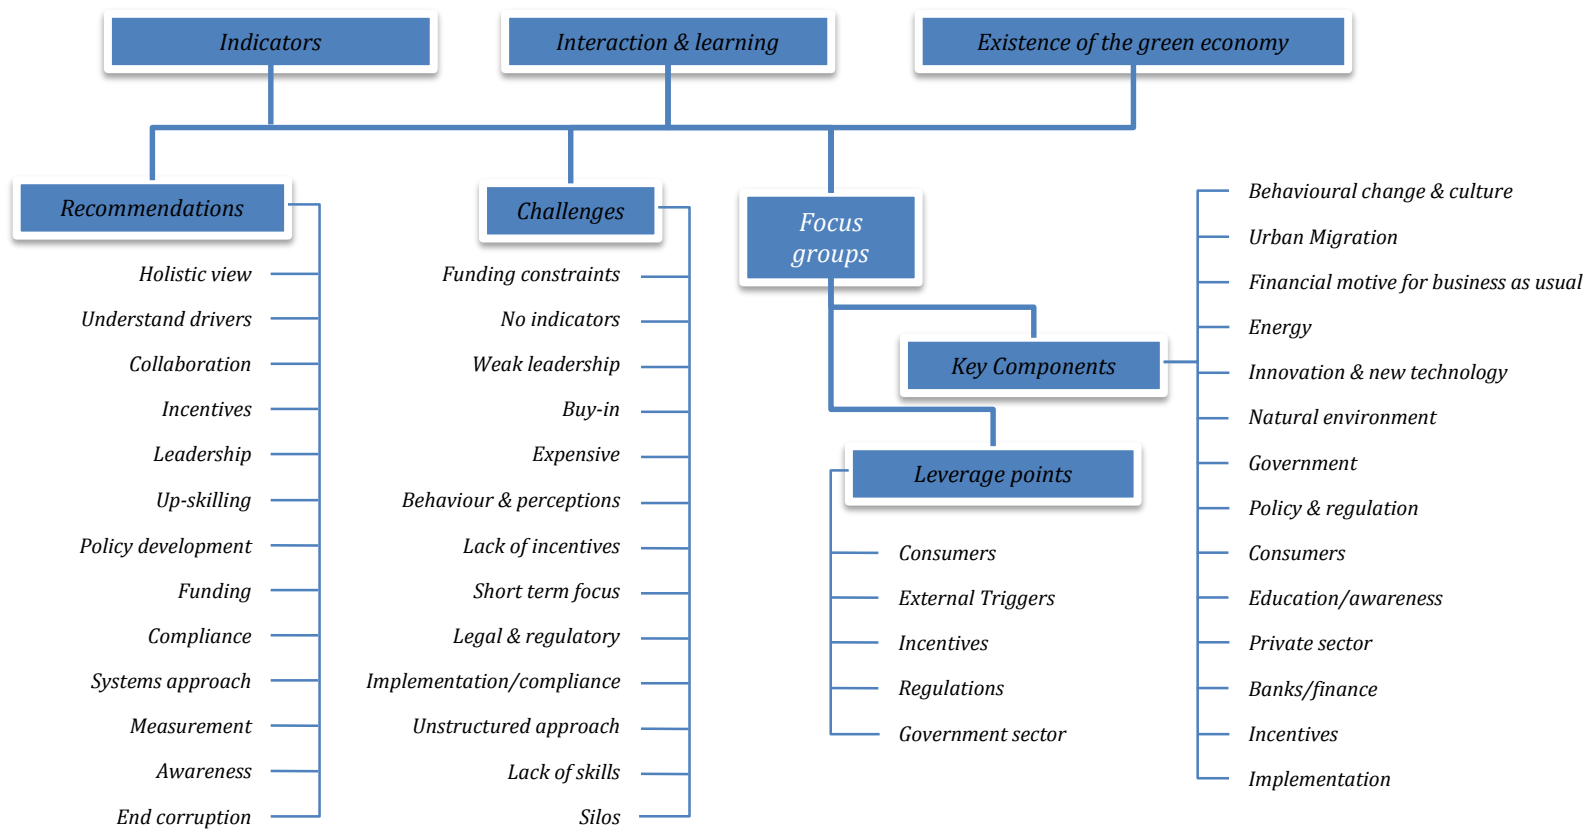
Indicators

Interaction & learning

Existence of the green economy

Recommendations

Holistic view
Understand drivers
Collaboration
Incentives
Leadership
Up-skilling
Policy development
Funding
Compliance
Systems approach
Measurement
Awareness
End corruption

Challenges

Funding constraints
No indicators
Weak leadership
Buy-in
Expensive
Behaviour & perceptions
Lack of incentives
Short term focus
Legal & regulatory
Implementation/compliance
Unstructured approach
Lack of skills
Silos

Focus groups

Key Components

Leverage points

Consumers
External Triggers
Incentives
Regulations
Government sector

Behavioural change & culture
Urban Migration
Financial motive for business as usual
Energy
Innovation & new technology
Natural environment
Government
Policy & regulation
Consumers
Education/awareness
Private sector
Banks/finance
Incentives
Implementation